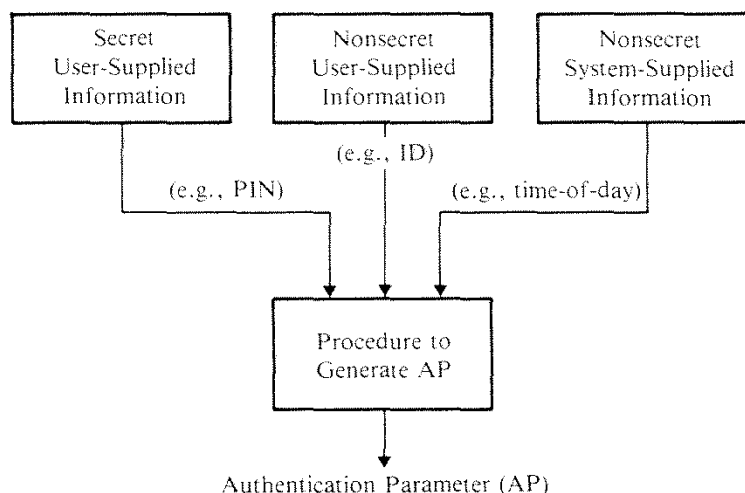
Secret User-Supplied Information

Nonsecret User-Supplied Information

Nonsecret System-Supplied Information

(e.g., ID)

(e.g., PIN)

(e.g., time-of-day)

Procedure to Generate AP

Authentication Parameter (AP)